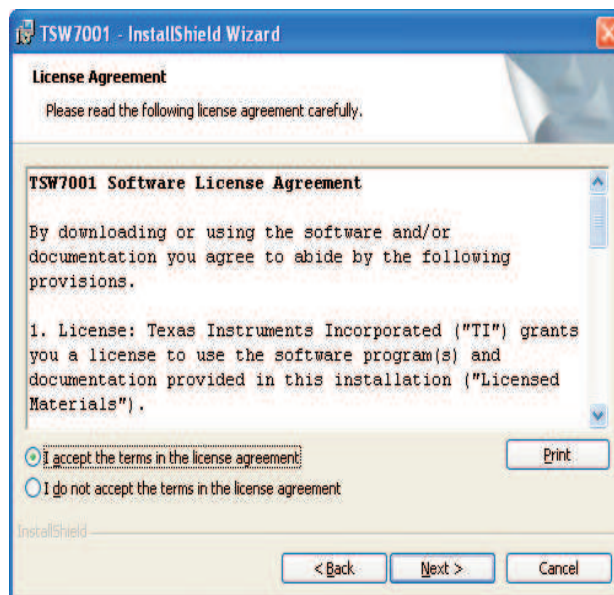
TSW7001 - InstallShield Wizard

License Agreement

Please read the following license agreement carefully.

TSW7001 Software License Agreement

By downloading or using the software and/or documentation you agree to abide by the following provisions.

1. License: Texas Instruments Incorporated ("TI") grants you a license to use the software program(s) and documentation provided in this installation ("Licensed Materials").

I accept the terms in the license agreement

I do not accept the terms in the license agreement

Print

InstallShield

< Back

Next >

Cancel